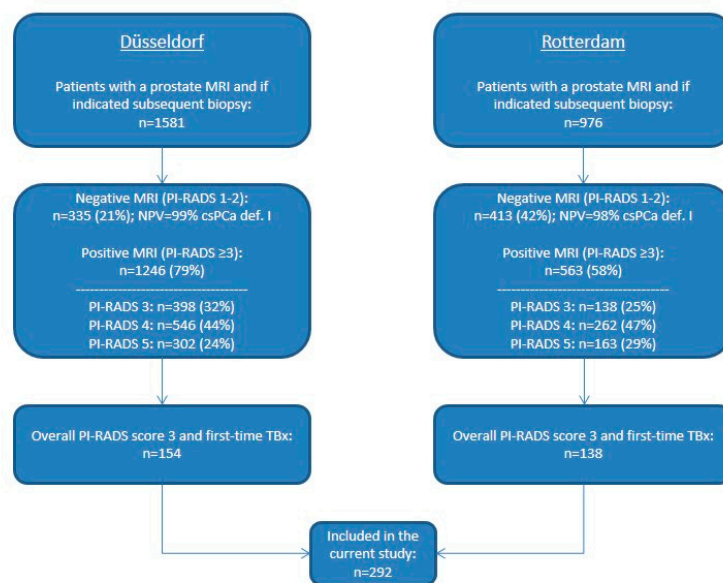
Düsseldorf

Patients with a prostate MRI and if indicated subsequent biopsy: n=1581

Negative MRI (PI-RADS 1-2): n=335 (21%); NPV=99% csPCa def. I

Positive MRI (PI-RADS ≥3): n=1246 (79%)

PI-RADS 3: n=398 (32%)
PI-RADS 4: n=546 (44%)
PI-RADS 5: n=302 (24%)

Overall PI-RADS score 3 and first-time TBx: n=154

Rotterdam

Patients with a prostate MRI and if indicated subsequent biopsy: n=976

Negative MRI (PI-RADS 1-2): n=413 (42%); NPV=98% csPCa def. I

Positive MRI (PI-RADS ≥3): n=563 (58%)

PI-RADS 3: n=138 (25%)
PI-RADS 4: n=262 (47%)
PI-RADS 5: n=163 (29%)

Overall PI-RADS score 3 and first-time TBx: n=138

Included in the current study: n=292